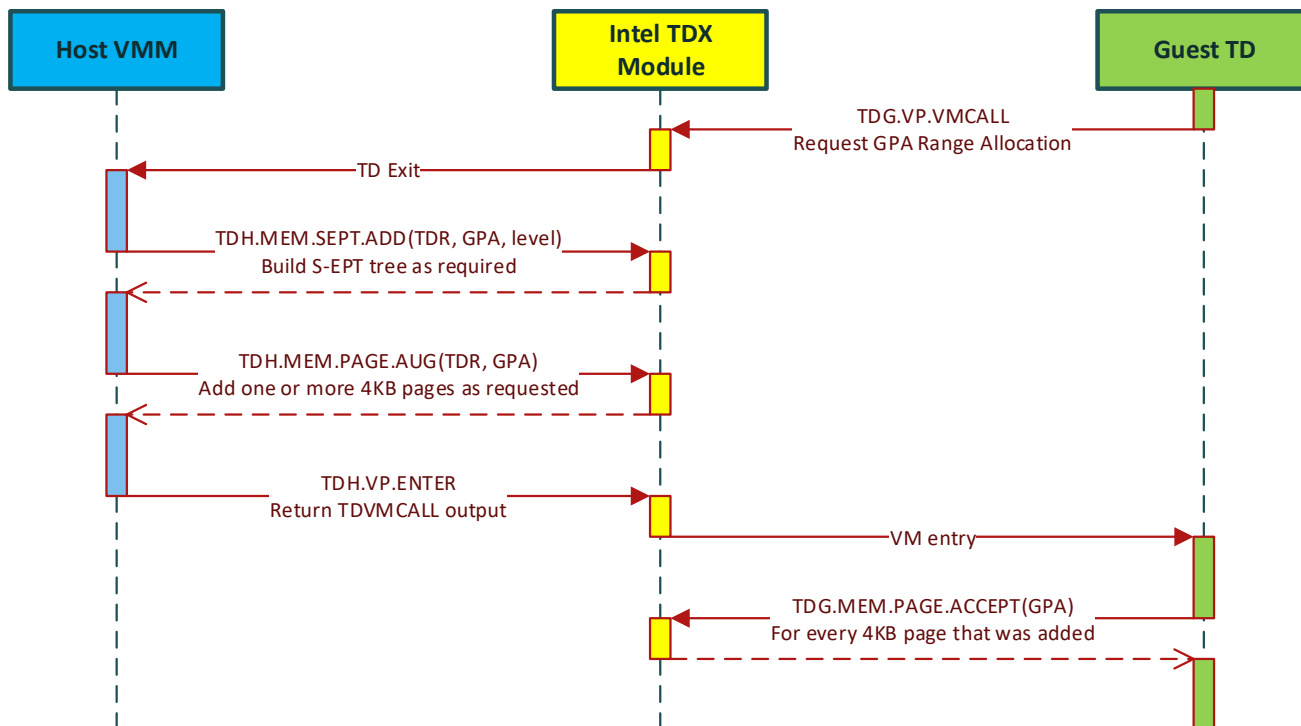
Host VMM

Intel TDX Module

Guest TD

TDG.VP.VMCALL
Request GPA Range Allocation

TD Exit

TDH.MEM.SEPT.ADD(TDR, GPA, level)
Build S-EPT tree as required

TDH.MEM.PAGE.AUG(TDR, GPA)
Add one or more 4KB pages as requested

TDH.VP.ENTER
Return TDVMCALL output

VM entry

TDG.MEM.PAGE.ACCEPT(GPA)
For every 4KB page that was added